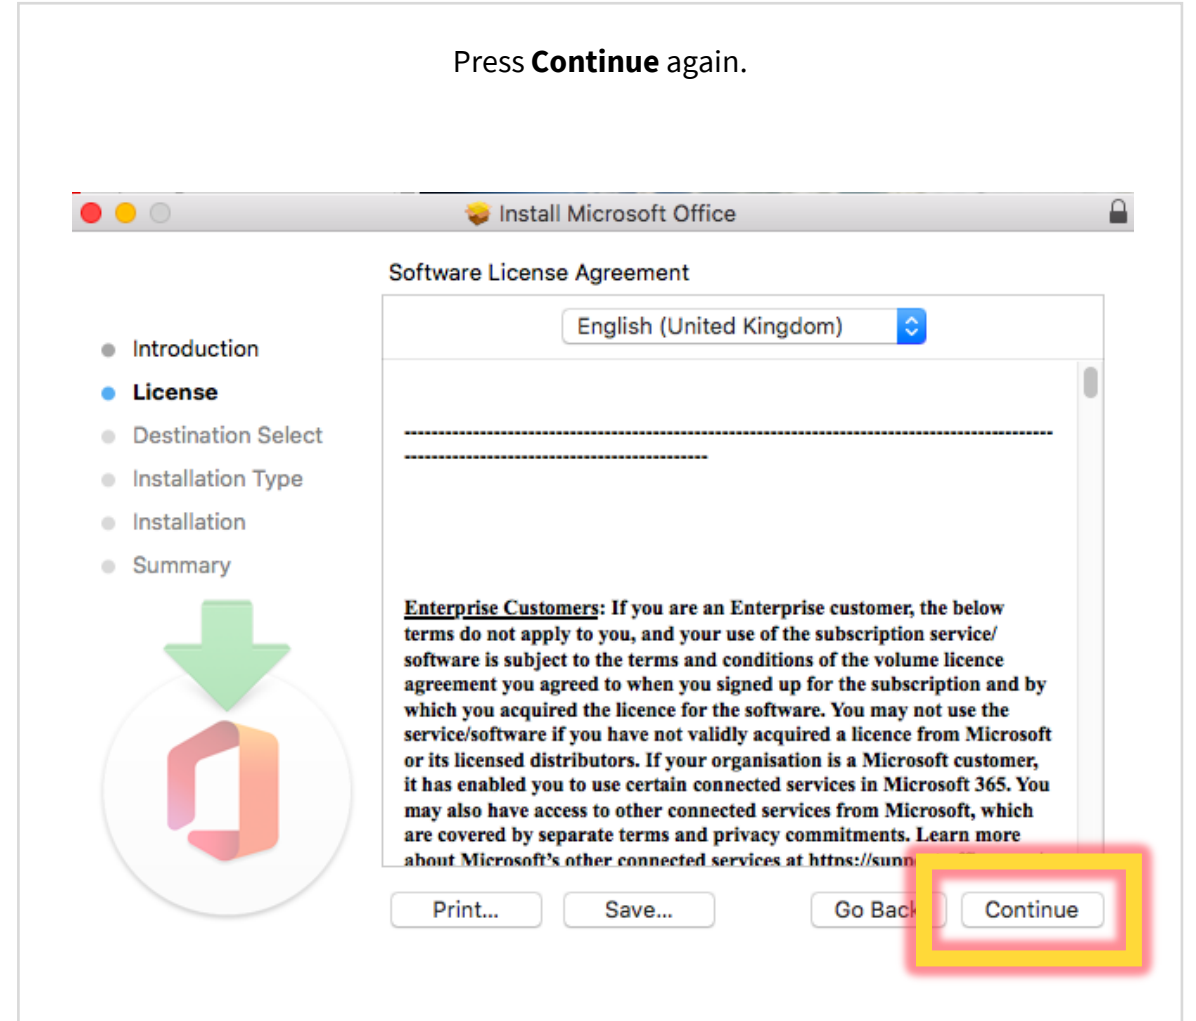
Press **Continue** again.

Install Microsoft Office

Software License Agreement

English (United Kingdom)

Introduction
License
Destination Select
Installation Type
Installation
Summary

-------------------------------------------------------------------------------------------------------------------------------------------

Enterprise Customers: If you are an Enterprise customer, the below terms do not apply to you, and your use of the subscription service/ software is subject to the terms and conditions of the volume licence agreement you agreed to when you signed up for the subscription and by which you acquired the licence for the software. You may not use the service/software if you have not validly acquired a licence from Microsoft or its licensed distributors. If your organisation is a Microsoft customer, it has enabled you to use certain connected services in Microsoft 365. You may also have access to other connected services from Microsoft, which are covered by separate terms and privacy commitments. Learn more about Microsoft's other connected services at https://supp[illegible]

Print... Save... Go Back Continue